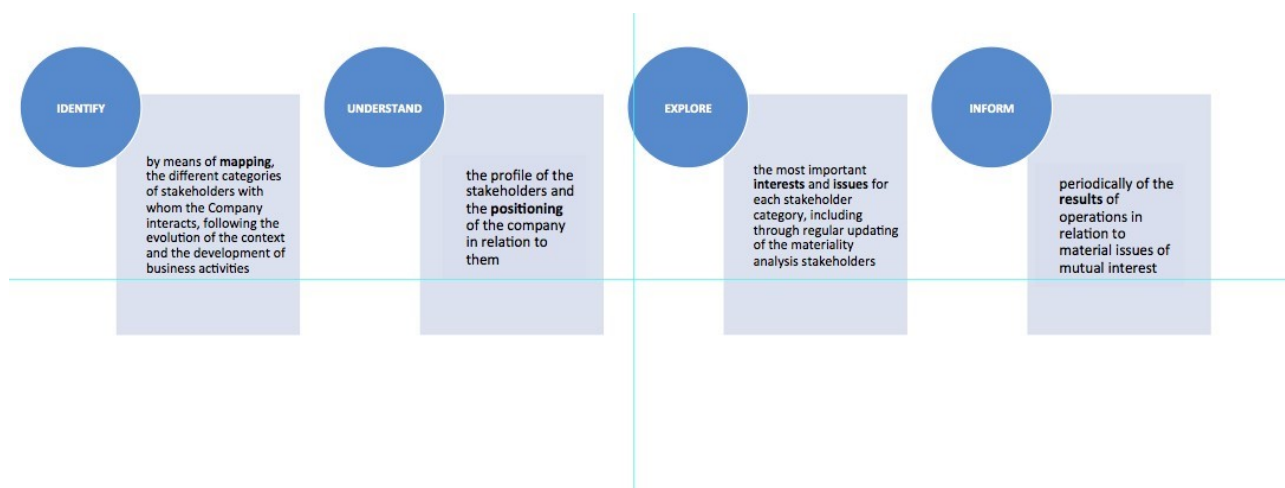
IDENTIFY

by means of mapping, the different categories of stakeholders with whom the Company interacts, following the evolution of the context and the development of business activities

UNDERSTAND

the profile of the stakeholders and the positioning of the company in relation to them

EXPLORE

the most important interests and issues for each stakeholder category, including through regular updating of the materiality analysis stakeholders

INFORM

periodically of the results of operations in relation to material issues of mutual interest